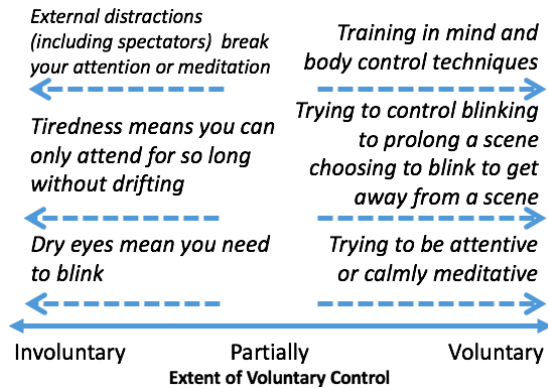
External distractions (including spectators) break your attention or meditation

Training in mind and body control techniques

Tiredness means you can only attend for so long without drifting

Trying to control blinking to prolong a scene choosing to blink to get away from a scene

Dry eyes mean you need to blink

Trying to be attentive or calmly meditative

Involuntary

Partially

Voluntary

Extent of Voluntary Control